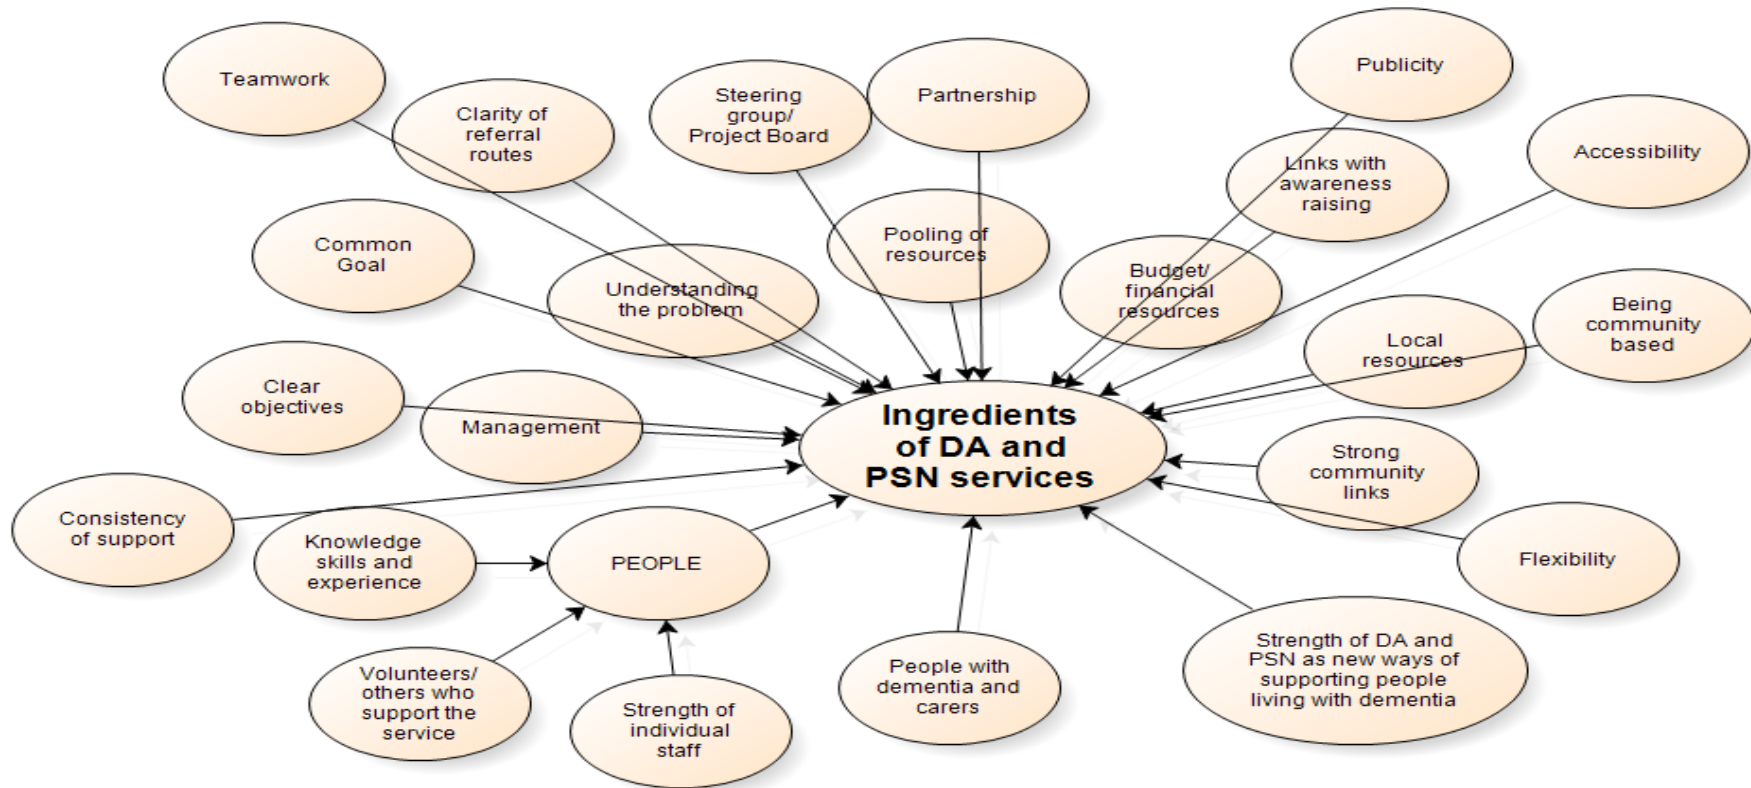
Teamwork

Clarity of referral routes

Steering group/ Project Board

Partnership

Publicity

Links with awareness raising

Accessibility

Common Goal

Understanding the problem

Pooling of resources

Budget/ financial resources

Local resources

Being community based

Clear objectives

Management

Ingredients of DA and PSN services

Strong community links

Consistency of support

Knowledge skills and experience

PEOPLE

Flexibility

Volunteers/ others who support the service

Strength of individual staff

People with dementia and carers

Strength of DA and PSN as new ways of supporting people living with dementia